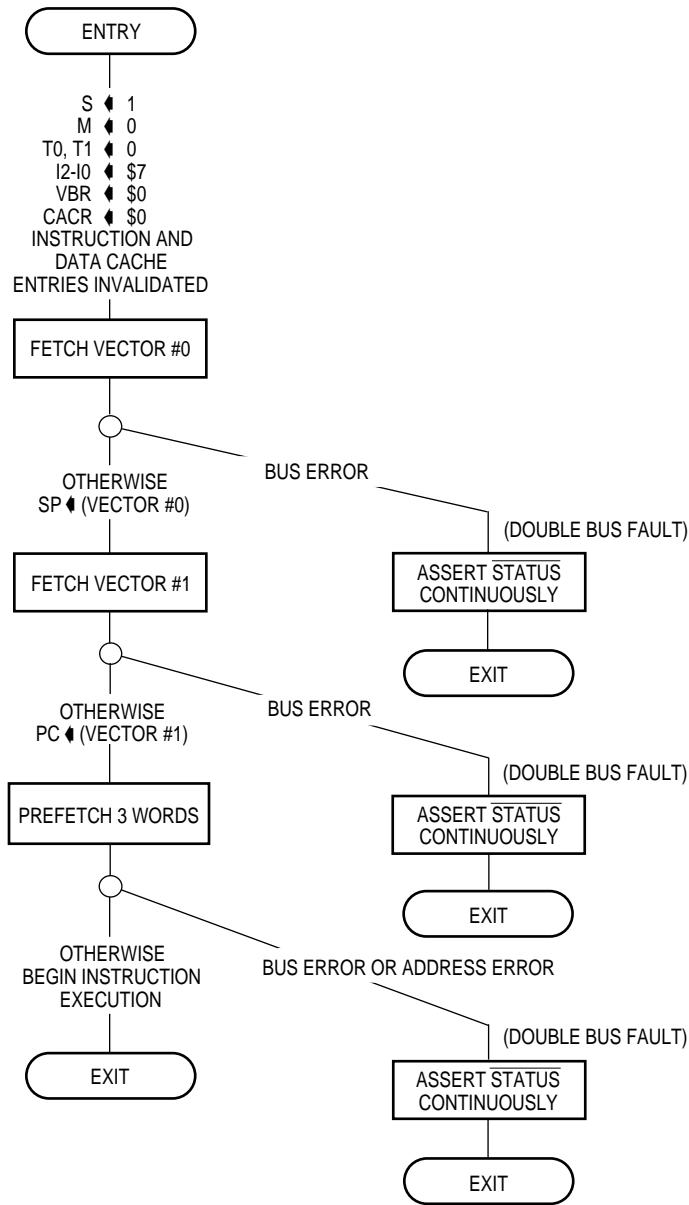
ENTRY

S ← 1
M ← 0
T0, T1 ← 0
I2-I0 ← \$7
VBR ← \$0
CACR ← \$0
INSTRUCTION AND DATA CACHE ENTRIES INVALIDATED

FETCH VECTOR #0

OTHERWISE
SP ← (VECTOR #0)

BUS ERROR

(DOUBLE BUS FAULT)

ASSERT $\overline{\text{STATUS}}$ CONTINUOUSLY

EXIT

FETCH VECTOR #1

OTHERWISE
PC ← (VECTOR #1)

BUS ERROR

(DOUBLE BUS FAULT)

ASSERT $\overline{\text{STATUS}}$ CONTINUOUSLY

EXIT

PREFETCH 3 WORDS

OTHERWISE
BEGIN INSTRUCTION EXECUTION

BUS ERROR OR ADDRESS ERROR

EXIT

(DOUBLE BUS FAULT)

ASSERT $\overline{\text{STATUS}}$ CONTINUOUSLY

EXIT